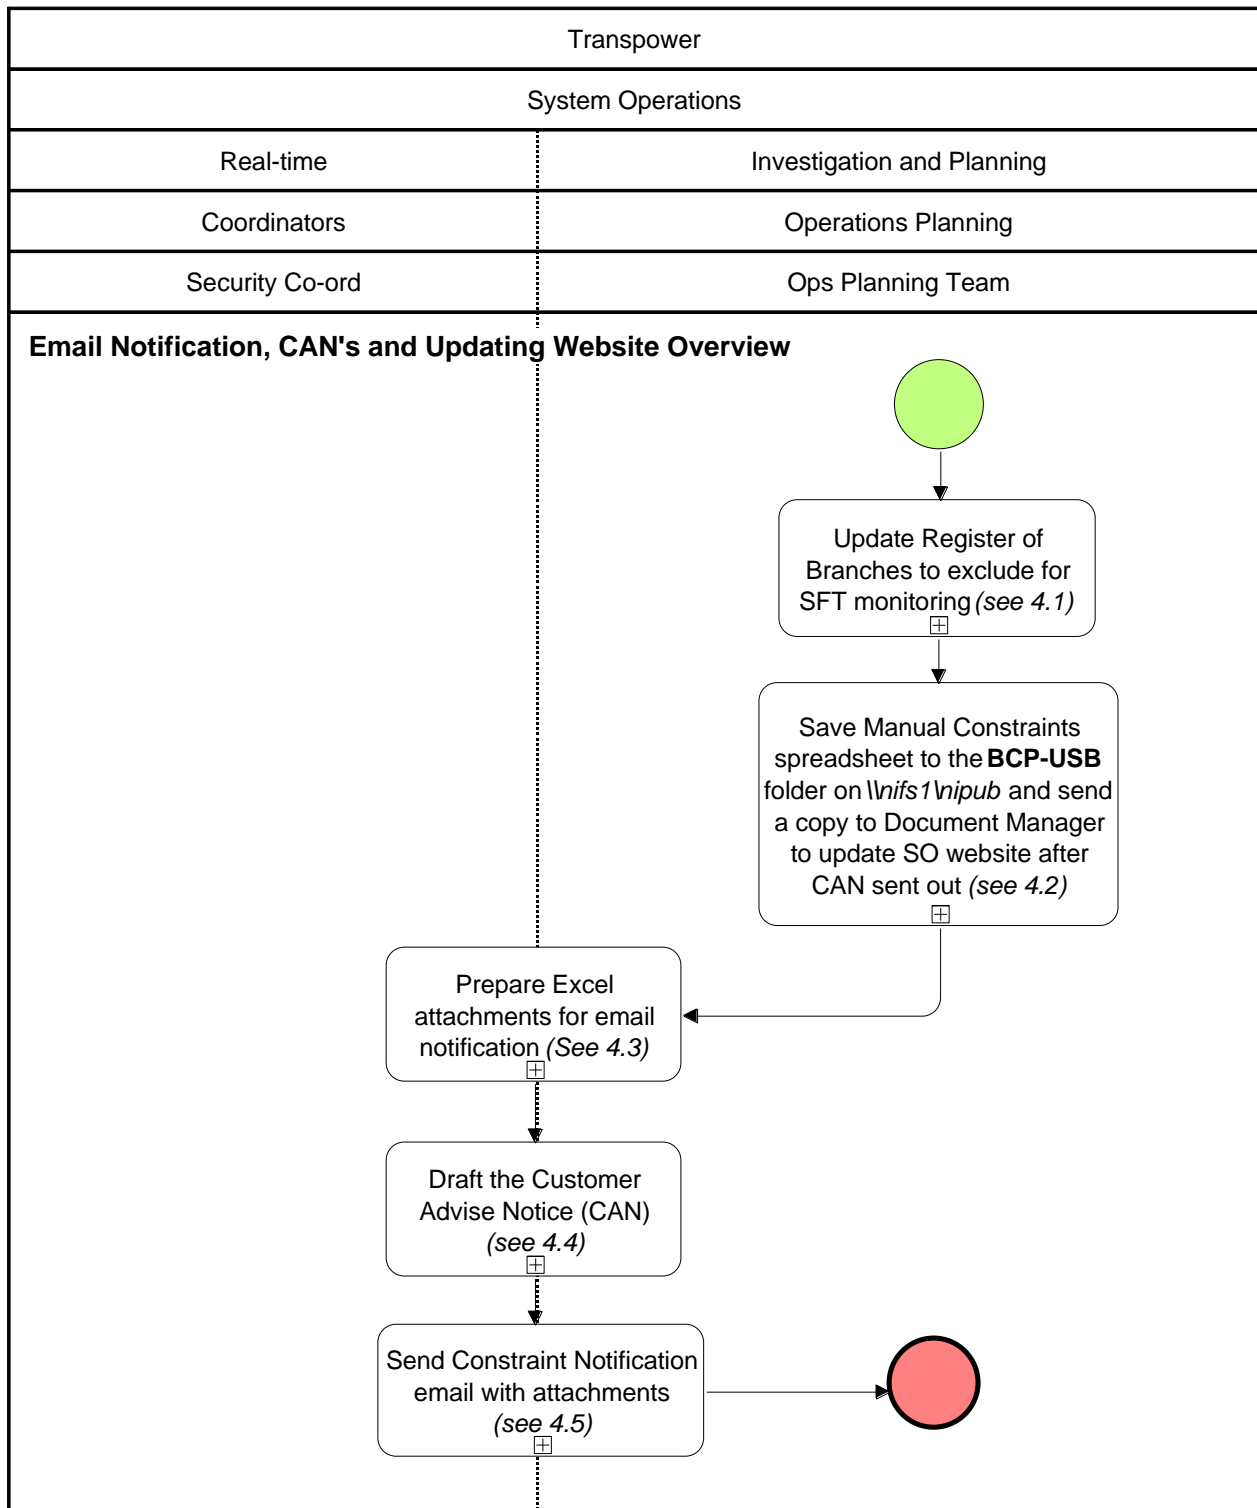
Transpower

System Operations

Real-time

Investigation and Planning

Coordinators

Operations Planning

Security Co-ord

Ops Planning Team

Email Notification, CAN's and Updating Website Overview

Update Register of Branches to exclude for SFT monitoring *(see 4.1)*

Save Manual Constraints spreadsheet to the **BCP-USB** folder on *\\nifs1\nipub* and send a copy to Document Manager to update SO website after CAN sent out *(see 4.2)*

Prepare Excel attachments for email notification *(See 4.3)*

Draft the Customer Advise Notice (CAN) *(see 4.4)*

Send Constraint Notification email with attachments *(see 4.5)*